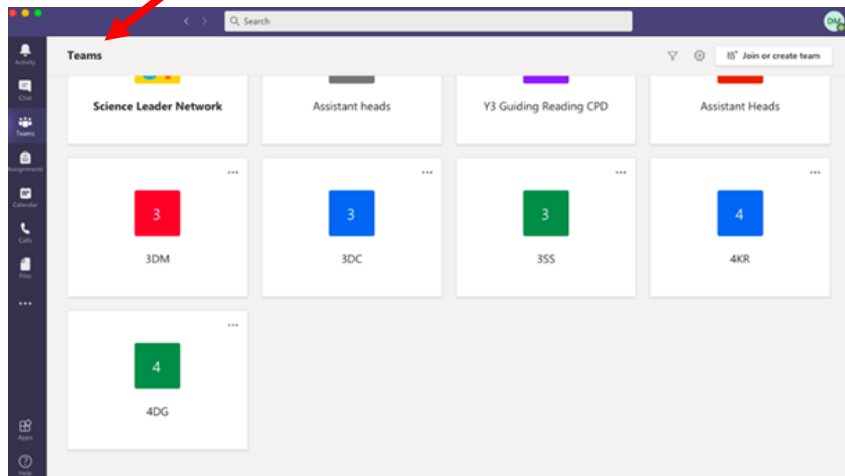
Search

DM

Activity
Chat
Teams
Assignments
Calendar
Calls
Files
...
Apps
Help

Teams

Join or create team

Science Leader Network

Assistant heads

Y3 Guiding Reading CPD

Assistant Heads

...
3
3DM

...
3
3DC

...
3
3SS

...
4
4KR

...
4
4DG